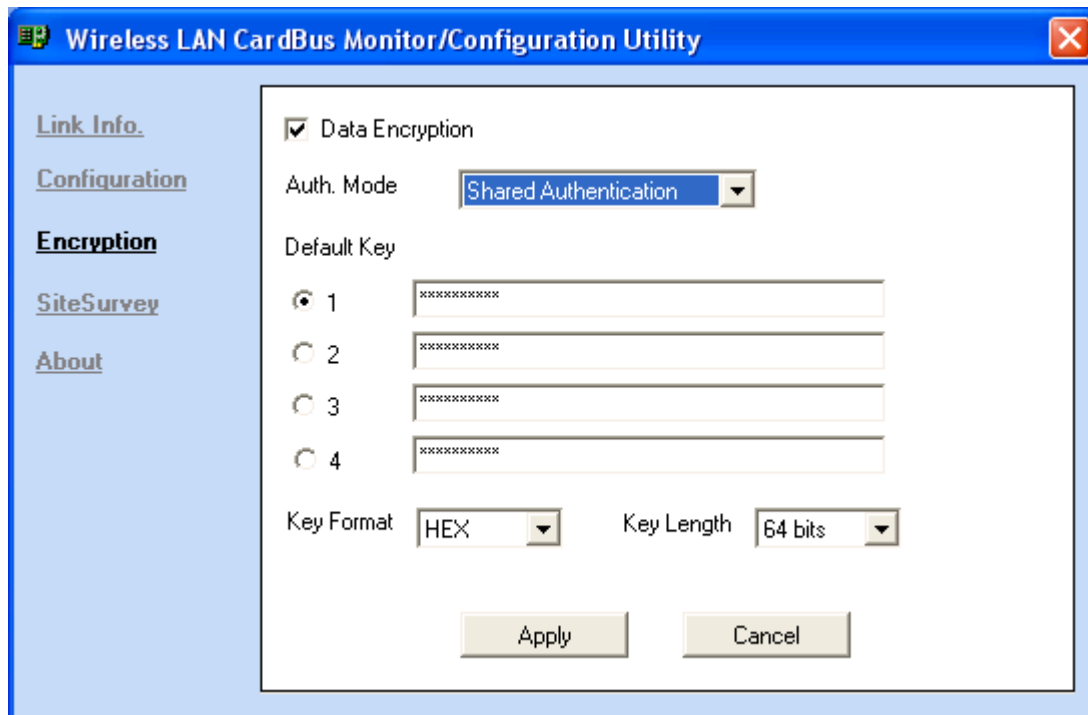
Wireless LAN CardBus Monitor/Configuration Utility

Link Info.
Configuration
Encryption
SiteSurvey
About

Data Encryption

Auth. Mode Shared Authentication

Default Key

1 **********
2 **********
3 **********
4 **********

Key Format HEX
Key Length 64 bits

Apply
Cancel